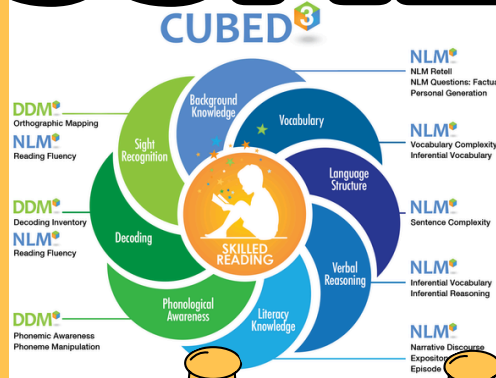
CUBED$^3$

DDM
Orthographic Mapping
NLM
Reading Fluency

DDM
Decoding Inventory
NLM
Reading Fluency

DDM
Phonemic Awareness
Phoneme Manipulation

Sight Recognition
Background Knowledge
Vocabulary
Language Structure
Verbal Reasoning
Literacy Knowledge
Phonological Awareness
Decoding

SKILLED READING

NLM
NLM Retell
NLM Questions: Factu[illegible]
Personal Generation

NLM
Vocabulary Complexity
Inferential Vocabulary

NLM
Sentence Complexity

NLM
Inferential Vocabulary
Inferential Reasoning

NLM
Narrative Discourse
Expositor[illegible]
Episode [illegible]